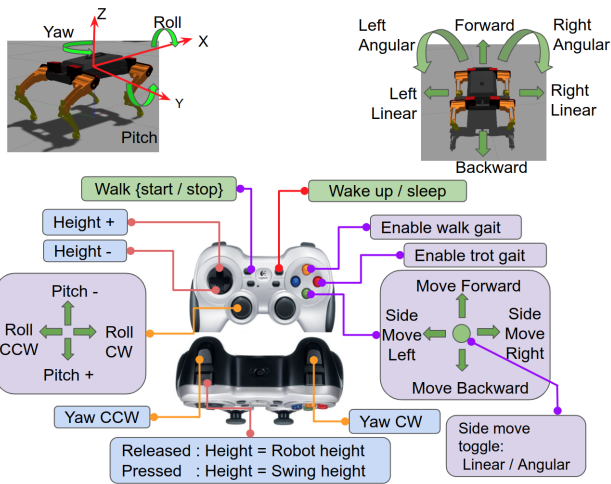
Z
Yaw
Roll
X
Y
Pitch

Left Angular
Forward
Right Angular
Left Linear
Right Linear
Backward

Walk {start / stop}
Wake up / sleep
Height +
Enable walk gait
Height -
Enable trot gait

Pitch -
Roll CCW
Roll CW
Pitch +

Move Forward
Side Move Left
Side Move Right
Move Backward

Yaw CCW
Yaw CW
Side move toggle: Linear / Angular

Released : Height = Robot height
Pressed : Height = Swing height